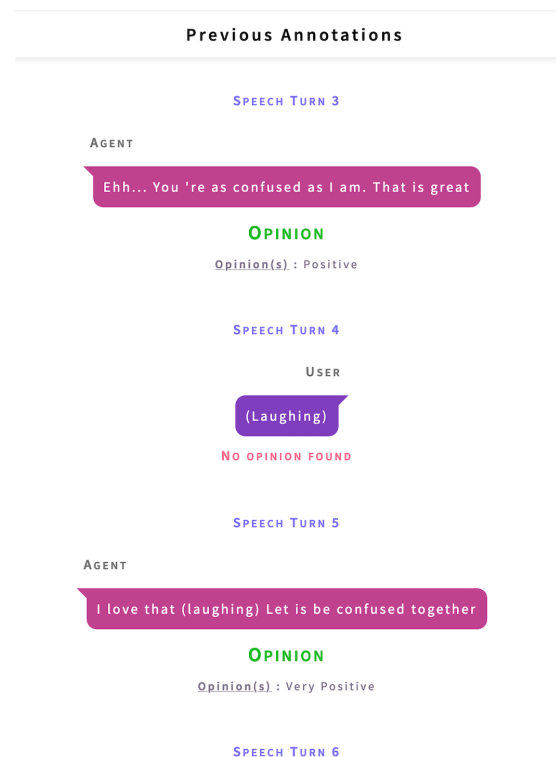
Previous Annotations

Speech Turn 3

Agent

Ehh... You 're as confused as I am. That is great

Opinion

Opinion(s) : Positive

Speech Turn 4

User

(Laughing)

No opinion found

Speech Turn 5

Agent

I love that (laughing) Let is be confused together

Opinion

Opinion(s) : Very Positive

Speech Turn 6